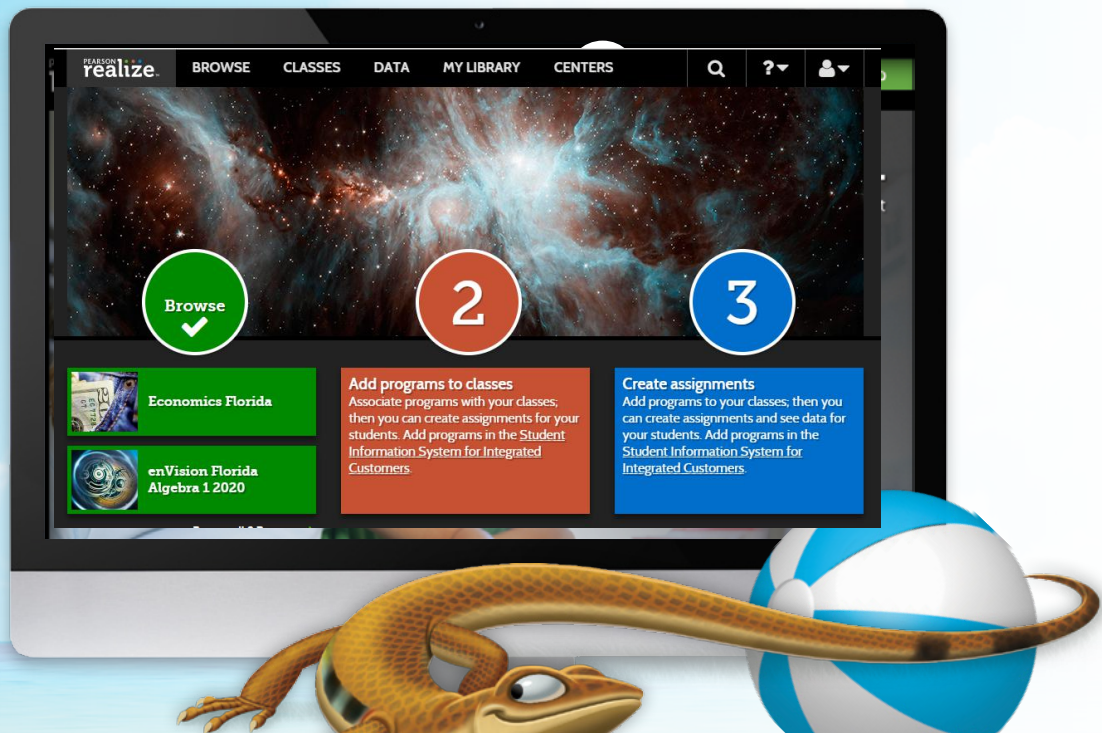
PEARSON realize.

BROWSE CLASSES DATA MY LIBRARY CENTERS

?

Browse

2

3

Economics Florida

enVision Florida Algebra 1 2020

Add programs to classes
Associate programs with your classes; then you can create assignments for your students. Add programs in the Student Information System for Integrated Customers.

Create assignments
Add programs to your classes; then you can create assignments and see data for your students. Add programs in the Student Information System for Integrated Customers.